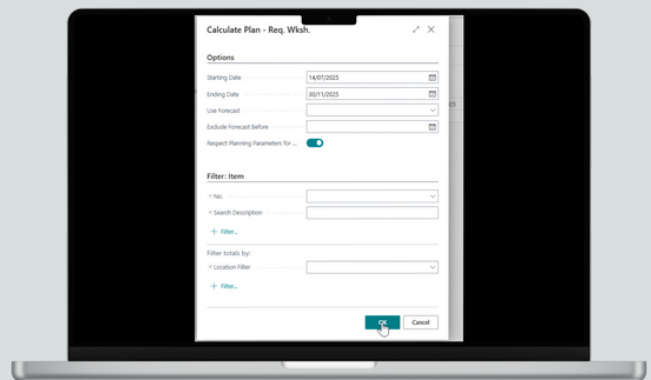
Calculate Plan - Req. Wksh.

Options

Starting Date 14/07/2025

Ending Date 30/11/2025

Use Forecast

Exclude Forecast Before

Respect Planning Parameters for ...

Filter: Item

× No.

× Search Description

+ Filter...

Filter totals by:

× Location Filter

+ Filter...

OK Cancel